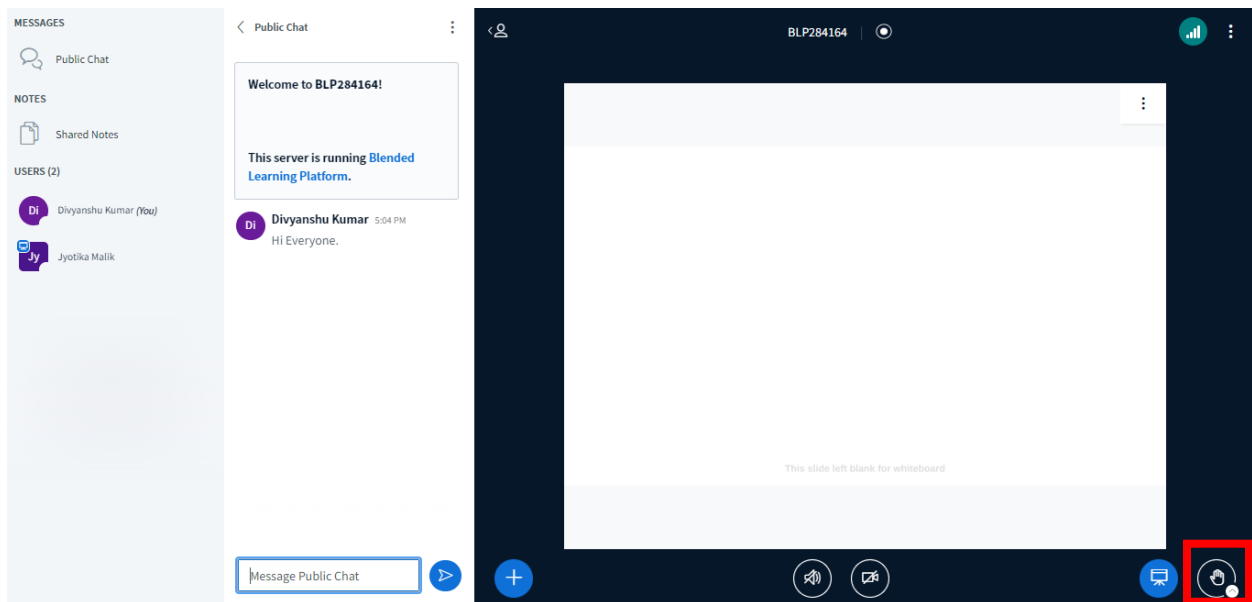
MESSAGES

Public Chat

NOTES

Shared Notes

USERS (2)

Di Divyanshu Kumar (You)

Jy Jyotika Malik

Public Chat

Welcome to BLP284164!

This server is running Blended Learning Platform.

Di Divyanshu Kumar 5:04 PM
Hi Everyone.

Message Public Chat

BLP284164

This slide left blank for whiteboard